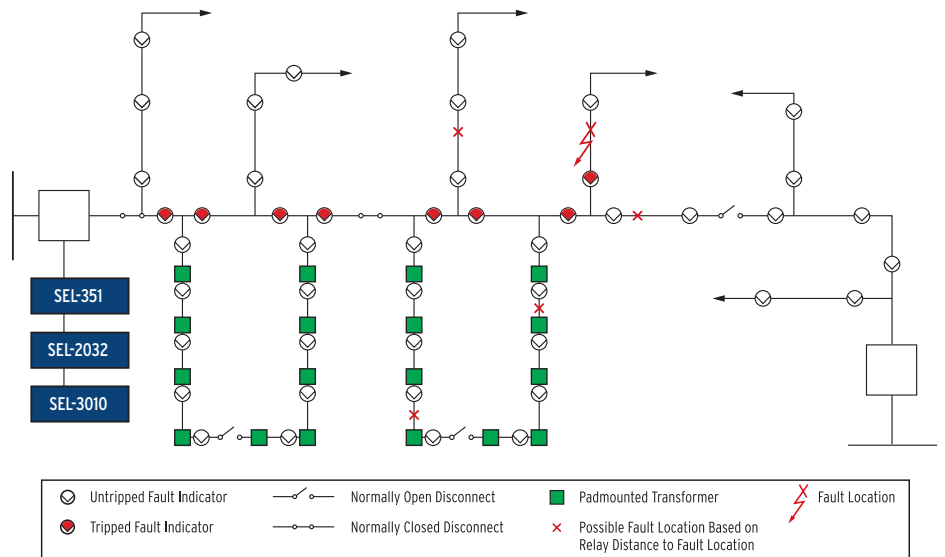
SEL-351

SEL-2032

SEL-3010

Untripped Fault Indicator

Tripped Fault Indicator

Normally Open Disconnect

Normally Closed Disconnect

Padmounted Transformer

Possible Fault Location Based on Relay Distance to Fault Location

Fault Location